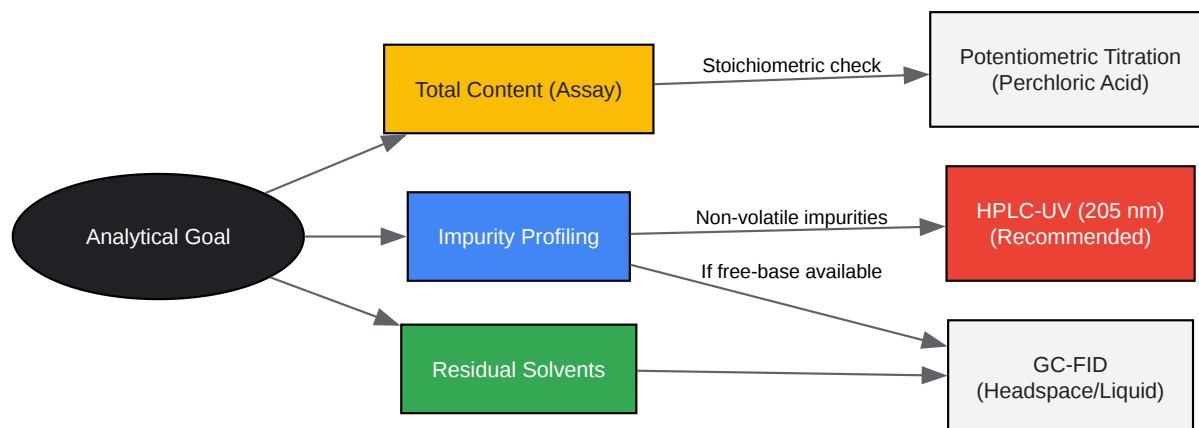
Analytical Goal

Total Content (Assay)

Stoichiometric check

Potentiometric Titration
(Perchloric Acid)

Impurity Profiling

Non-volatile impurities

HPLC-UV (205 nm)
(Recommended)

If free-base available

Residual Solvents

GC-FID
(Headspace/Liquid)